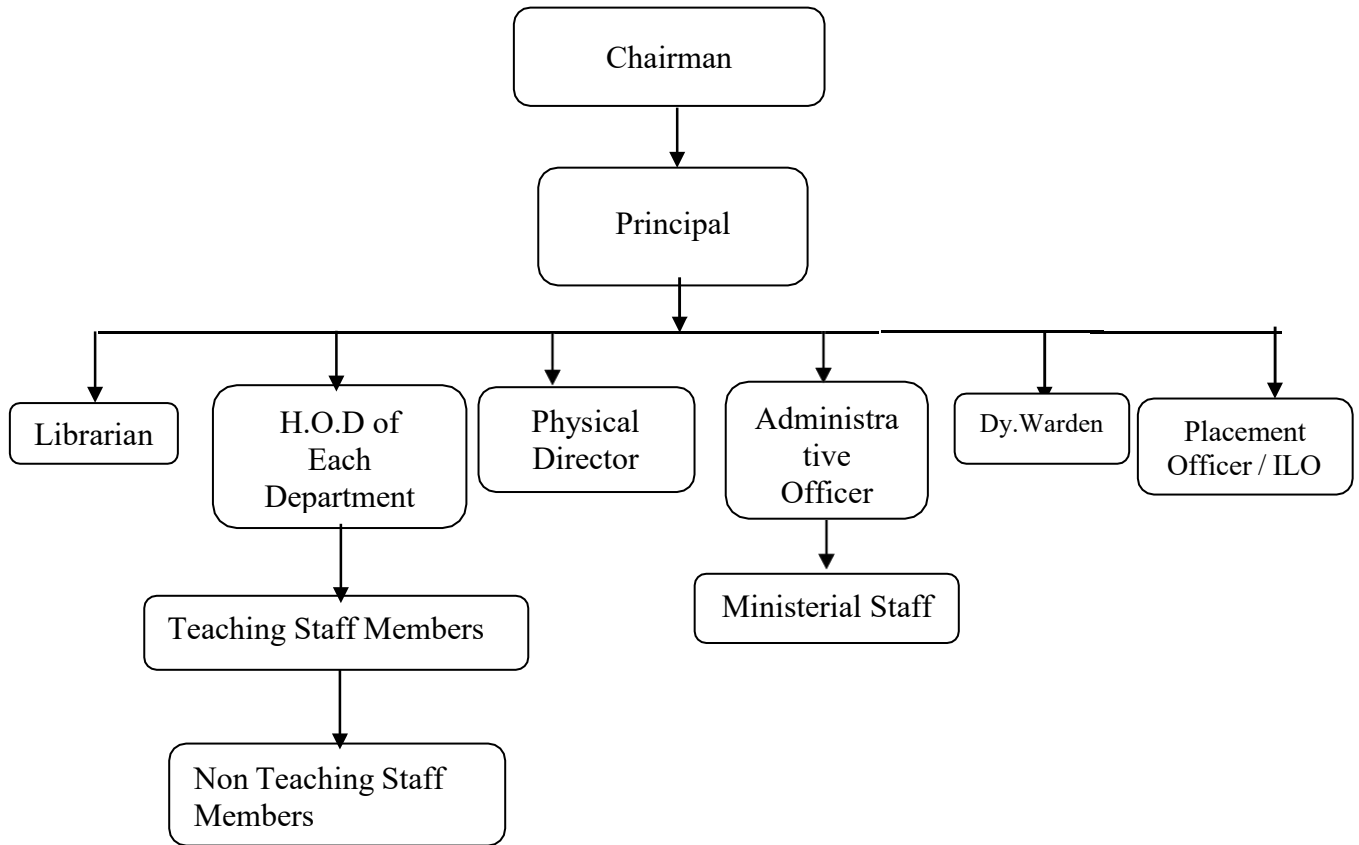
Chairman

Principal

Librarian

H.O.D of Each Department

Teaching Staff Members

Non Teaching Staff Members

Physical Director

Administrative Officer

Ministerial Staff

Dy.Warden

Placement Officer / ILO